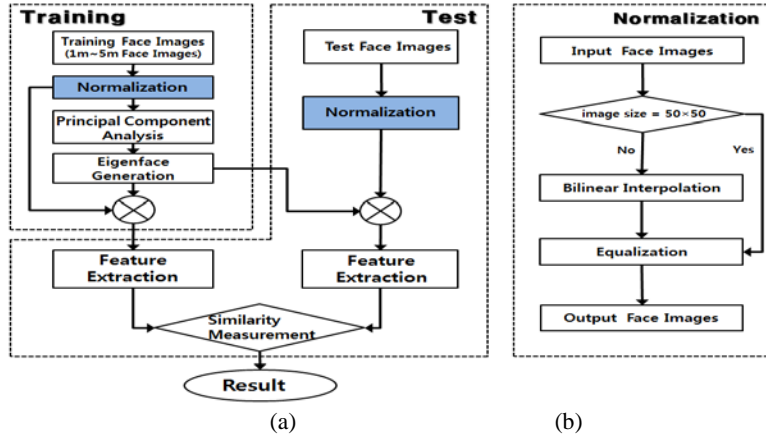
Training

Training Face Images (1m~5m Face Images)

Normalization

Principal Component Analysis

Eigenface Generation

Test

Test Face Images

Normalization

Feature Extraction

Feature Extraction

Similarity Measurement

Result

Normalization

Input Face Images

image size = 50×50

No

Yes

Bilinear Interpolation

Equalization

Output Face Images

(a)

(b)